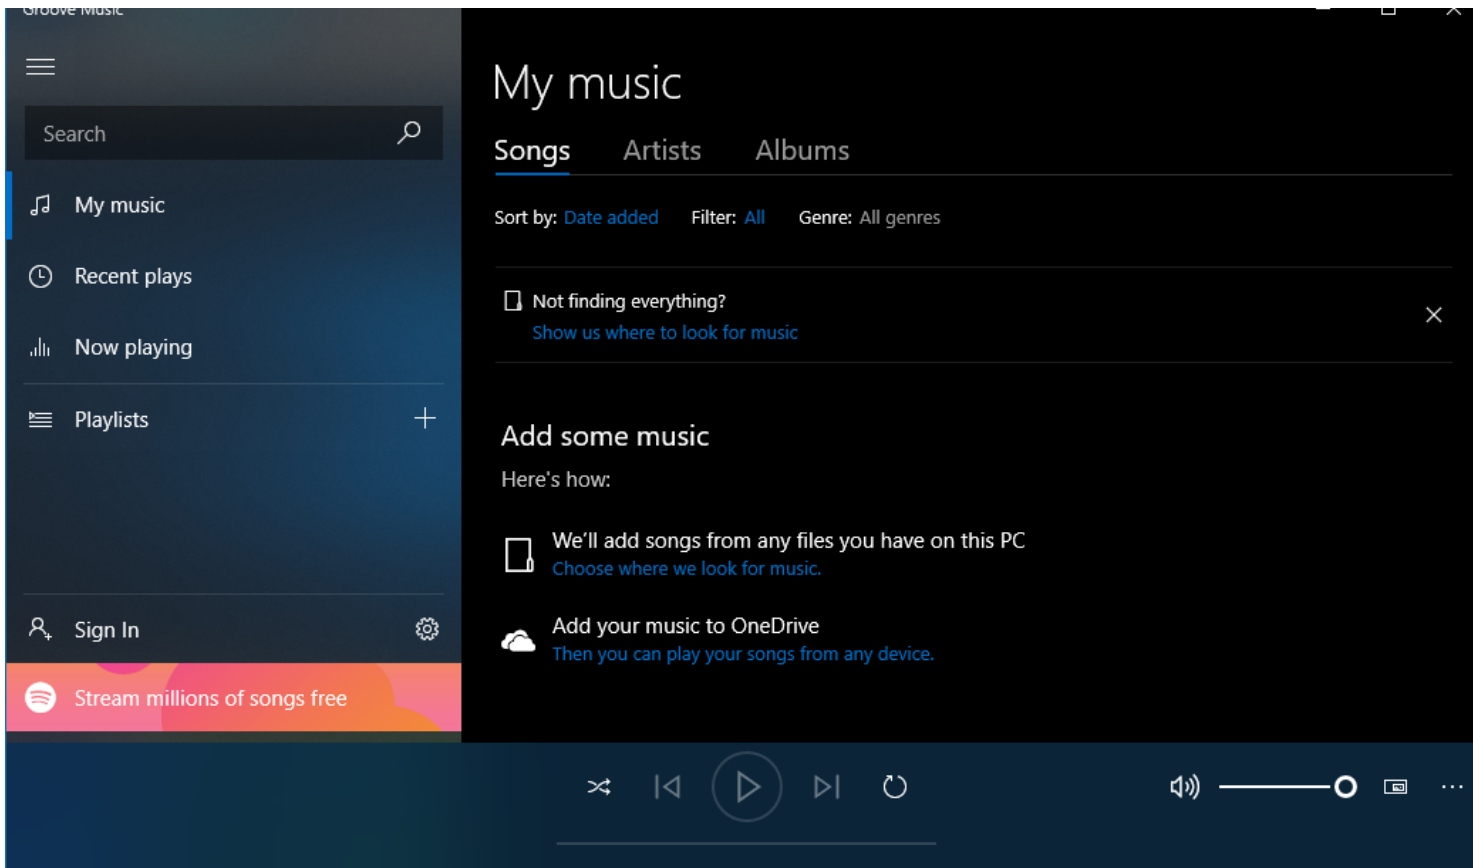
Groove Music

Search

My music

Recent plays

Now playing

Playlists

Sign In

Stream millions of songs free

My music

Songs Artists Albums

Sort by: Date added Filter: All Genre: All genres

Not finding everything?
Show us where to look for music

Add some music

Here's how:

We'll add songs from any files you have on this PC
Choose where we look for music.

Add your music to OneDrive
Then you can play your songs from any device.